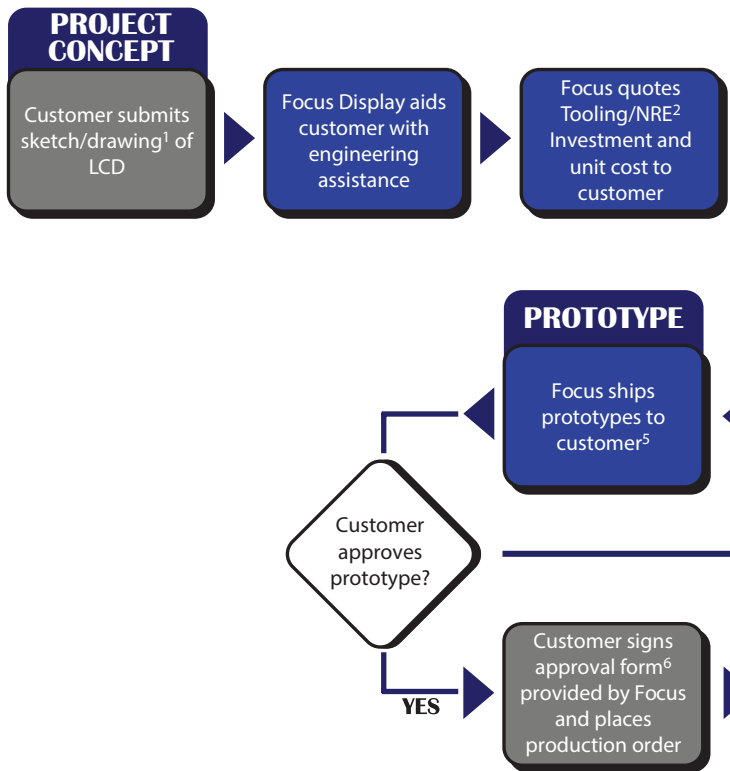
PROJECT CONCEPT

Customer submits sketch/drawing$^1$ of LCD

Focus Display aids customer with engineering assistance

Focus quotes Tooling/NRE$^2$ Investment and unit cost to customer

PROTOTYPE

Focus ships prototypes to customer$^5$

Customer approves prototype?

YES

Customer signs approval form$^6$ provided by Focus and places production order